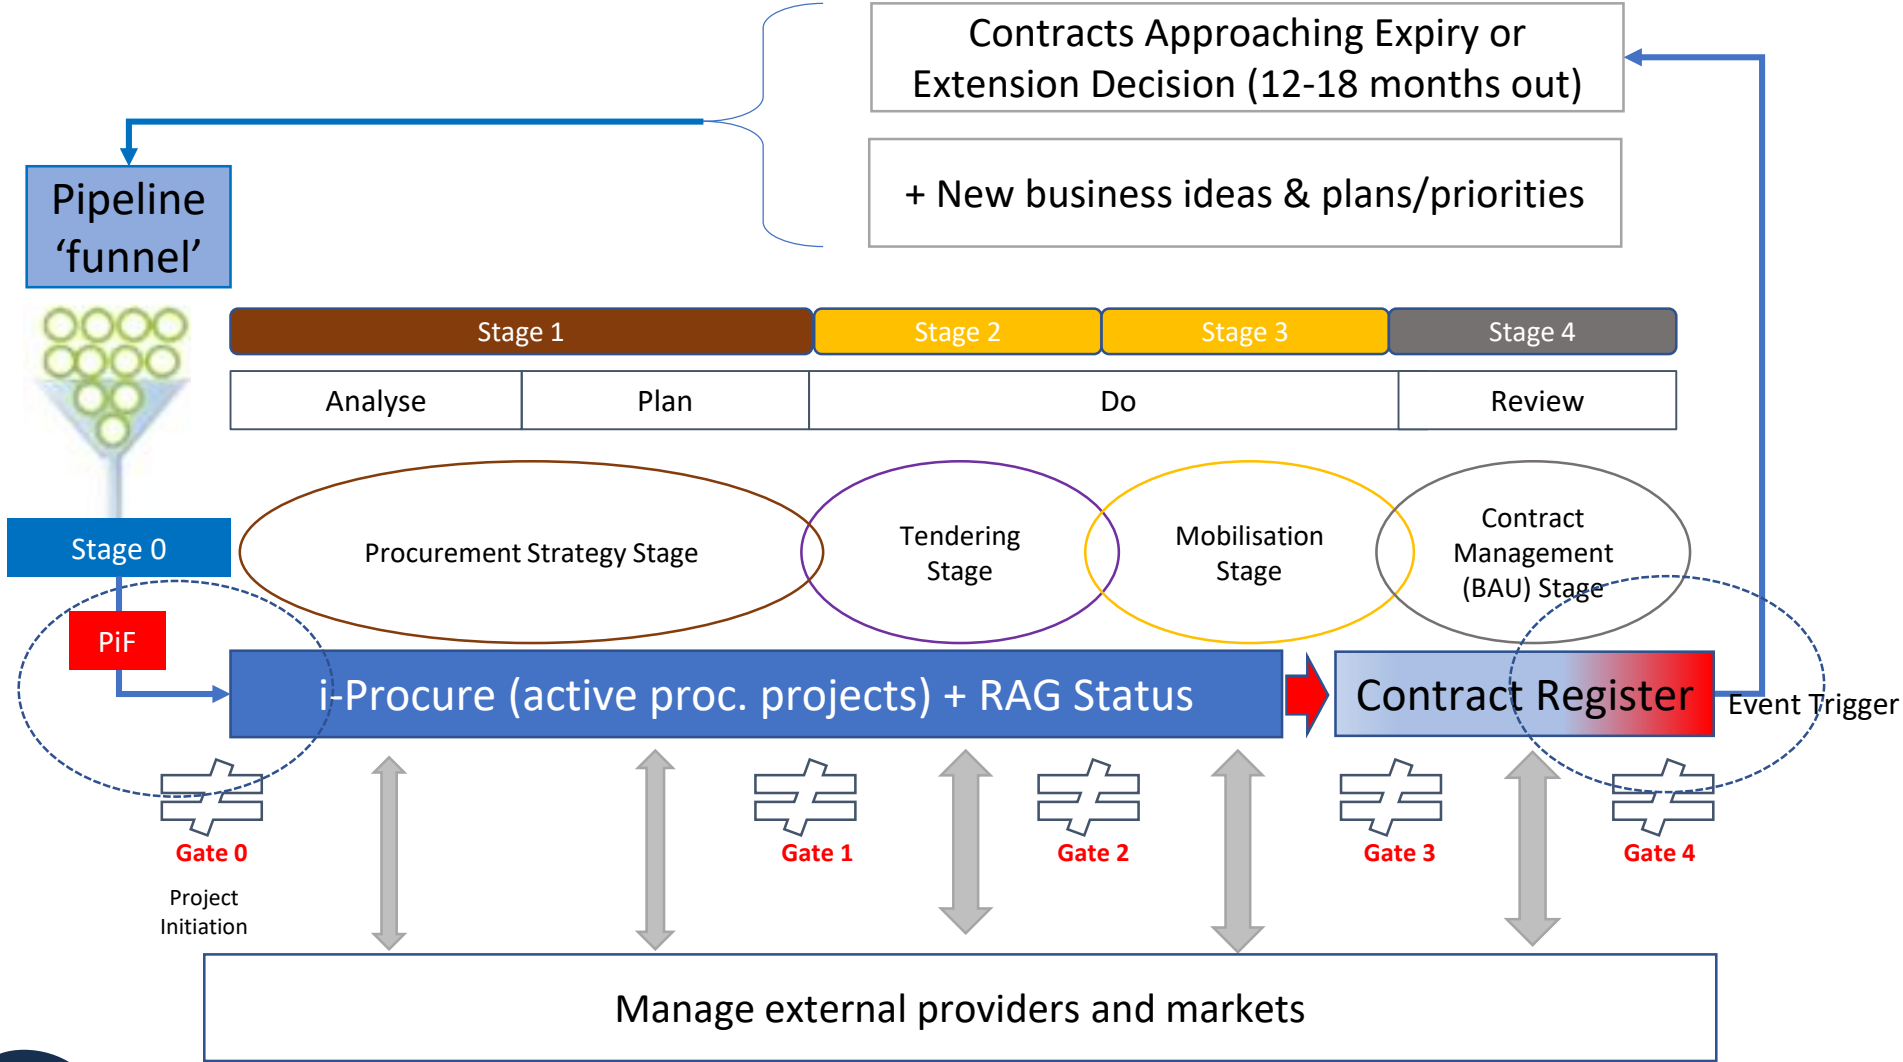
Contracts Approaching Expiry or Extension Decision (12-18 months out)

+ New business ideas & plans/priorities

Pipeline ‘funnel’

Stage 1

Stage 2

Stage 3

Stage 4

| Analyse | Plan | Do | Review |
|---|---|---|---|

Stage 0

Procurement Strategy Stage

Tendering Stage

Mobilisation Stage

Contract Management (BAU) Stage

PiF

i-Procure (active proc. projects) + RAG Status

Contract Register

Event Trigger

Gate 0

Project Initiation

Gate 1

Gate 2

Gate 3

Gate 4

Manage external providers and markets